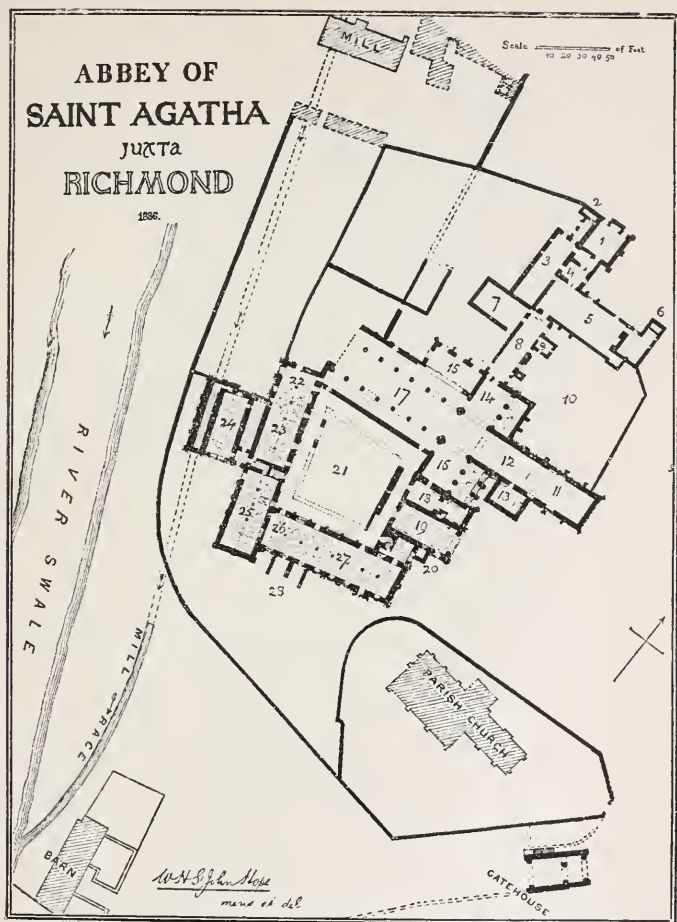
ABBEY OF
SAINT AGATHA
JUXTA
RICHMOND

1886.

MILL

Scale of Feet
10 20 30 40 50

RIVER SWALE

MILL RACE

BARN

PARISH CHURCH

GATEHOUSE

1 2 3 4 5 6 7 8 9 10 11 12 13 14 15 16 17 18 19 20 21 22 23 24 25 26 27 28 13

W.H.St John Hope
mens et del.